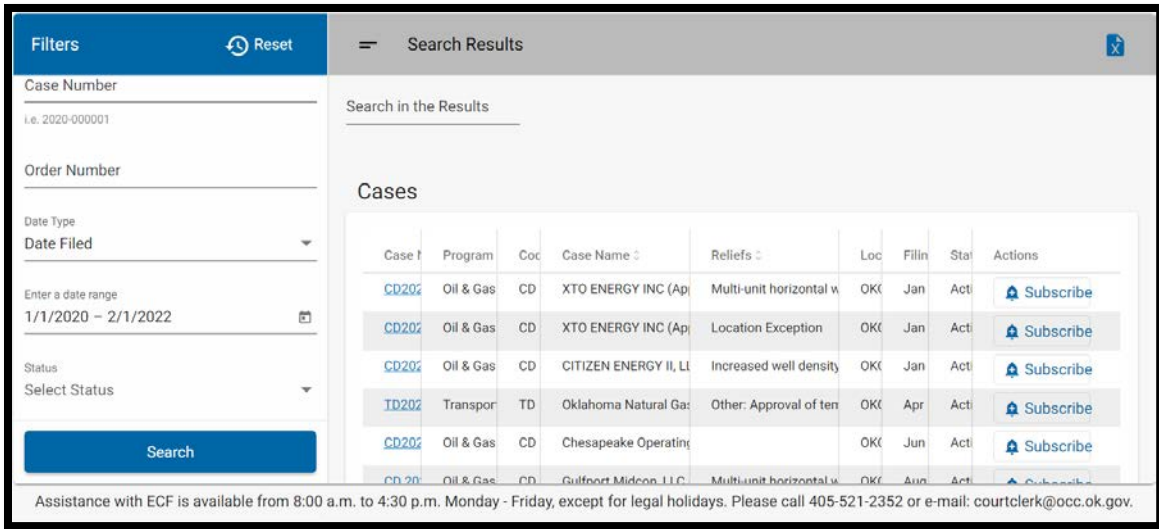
Filters Reset

Case Number
i.e. 2020-000001

Order Number

Date Type
Date Filed

Enter a date range
1/1/2020 – 2/1/2022

Status
Select Status

Search

Search Results

Search in the Results

Cases

| Case I | Program | Coc | Case Name | Reliefs | Loc | Filin | Sta | Actions |
|---|---|---|---|---|---|---|---|---|
| CD202 | Oil & Gas | CD | XTO ENERGY INC (Ap | Multi-unit horizontal w | OK( | Jan | Acti | Subscribe |
| CD202 | Oil & Gas | CD | XTO ENERGY INC (Ap | Location Exception | OK( | Jan | Acti | Subscribe |
| CD202 | Oil & Gas | CD | CITIZEN ENERGY II, LL | Increased well density | OK( | Jan | Acti | Subscribe |
| TD202 | Transpor | TD | Oklahoma Natural Ga: | Other: Approval of ten | OK( | Apr | Acti | Subscribe |
| CD202 | Oil & Gas | CD | Chesapeake Operatin | | OK( | Jun | Acti | Subscribe |
| CD 20 | Oil & Gas | CD | Gulfport Midcon, LLC | Multi-unit horizontal w | OK( | Aug | Acti | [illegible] |

Assistance with ECF is available from 8:00 a.m. to 4:30 p.m. Monday - Friday, except for legal holidays. Please call 405-521-2352 or e-mail: courtclerk@occ.ok.gov.